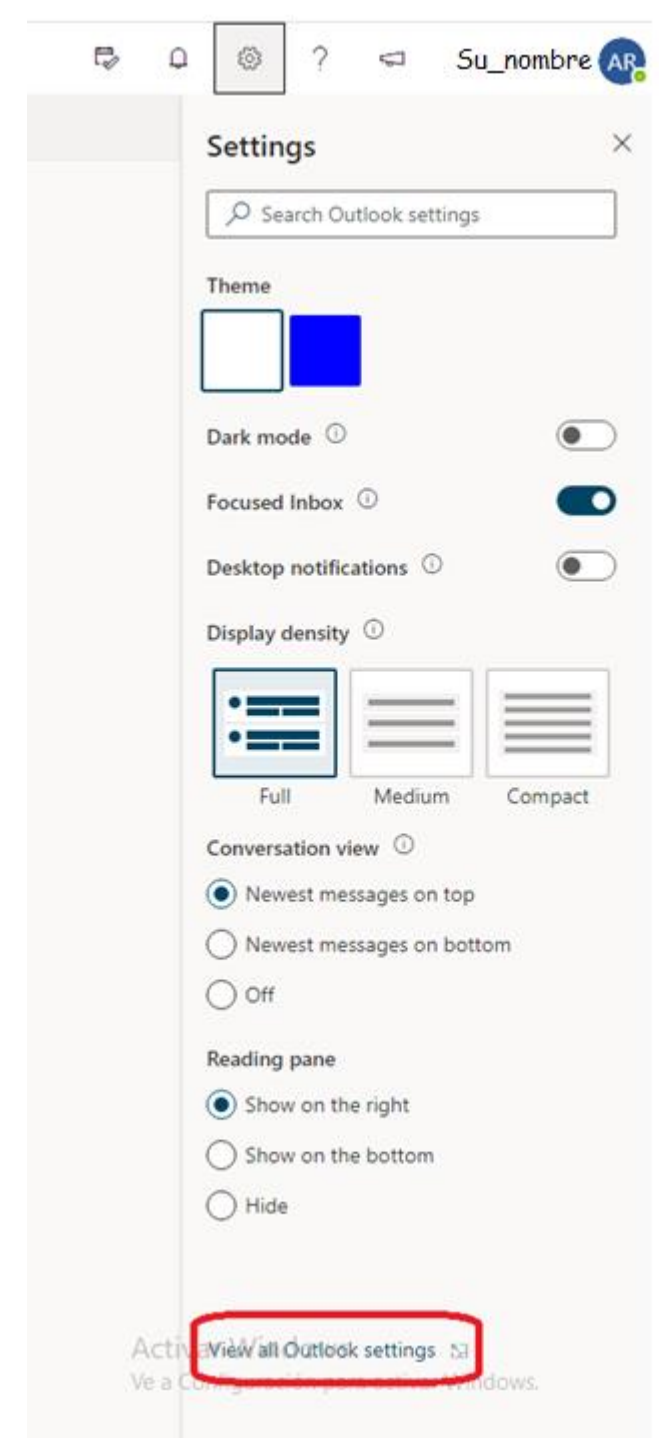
? Su_nombre AR

Settings ×

Search Outlook settings

Theme

Dark mode ⓘ

Focused Inbox ⓘ

Desktop notifications ⓘ

Display density ⓘ

Full Medium Compact

Conversation view ⓘ

Newest messages on top

Newest messages on bottom

Off

Reading pane

Show on the right

Show on the bottom

Hide

Activ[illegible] View all Outlook settings

Ve a C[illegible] Windows.